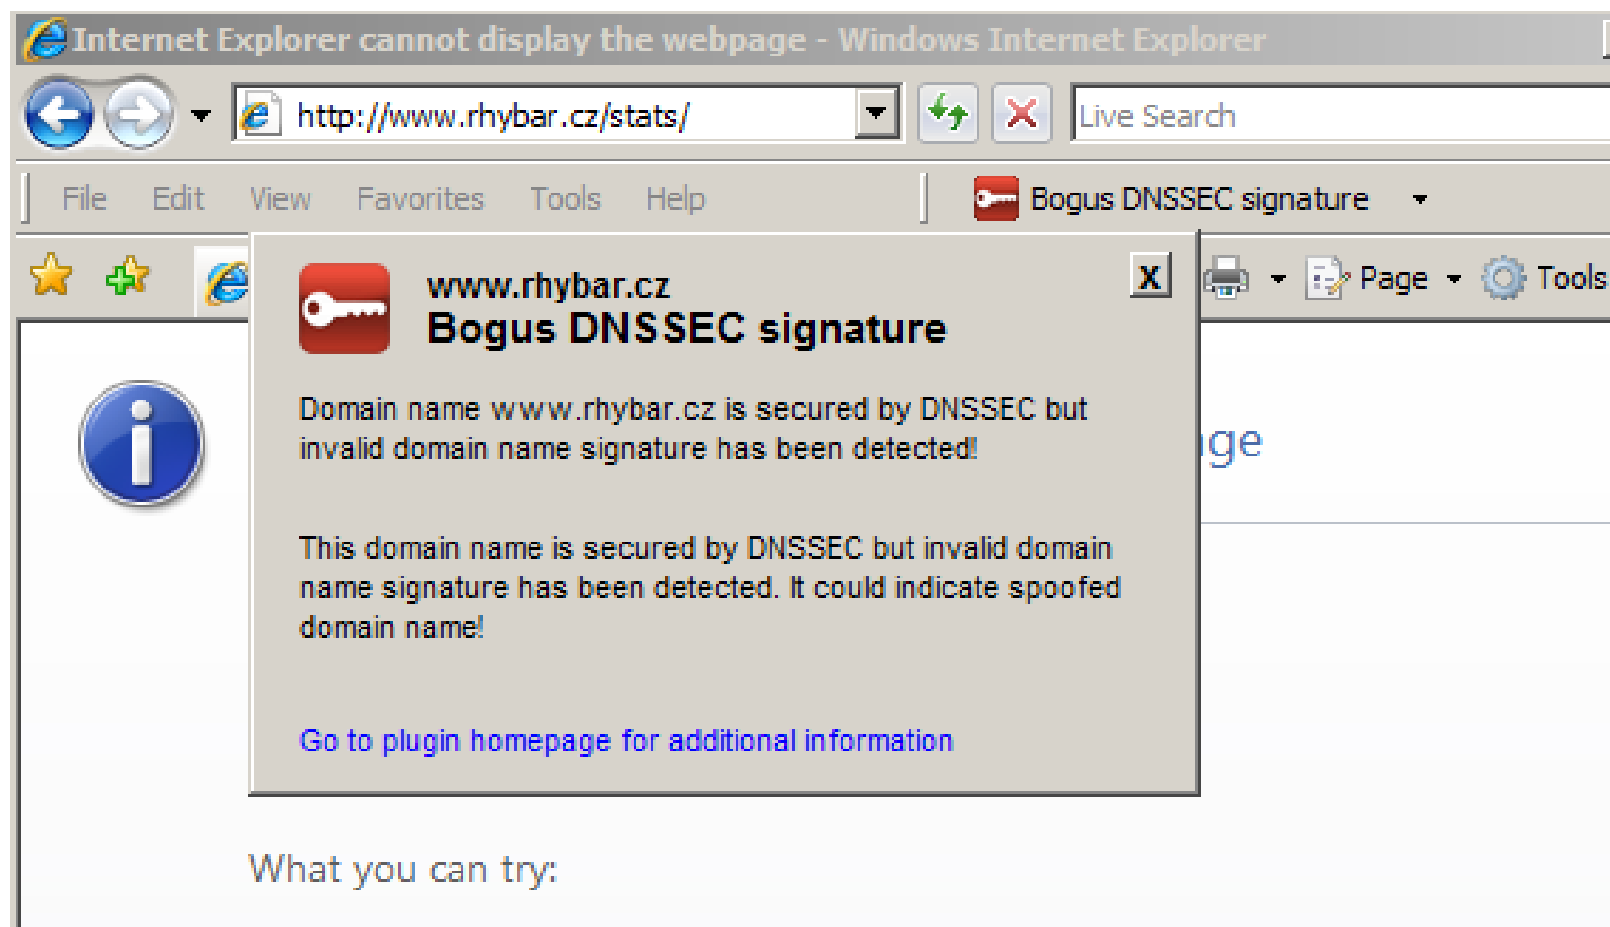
Internet Explorer cannot display the webpage - Windows Internet Explorer

http://www.rhybar.cz/stats/

Live Search

File Edit View Favorites Tools Help

Bogus DNSSEC signature

Page Tools

X

www.rhybar.cz
Bogus DNSSEC signature

Domain name www.rhybar.cz is secured by DNSSEC but invalid domain name signature has been detected!

This domain name is secured by DNSSEC but invalid domain name signature has been detected. It could indicate spoofed domain name!

Go to plugin homepage for additional information

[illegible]ge

What you can try: